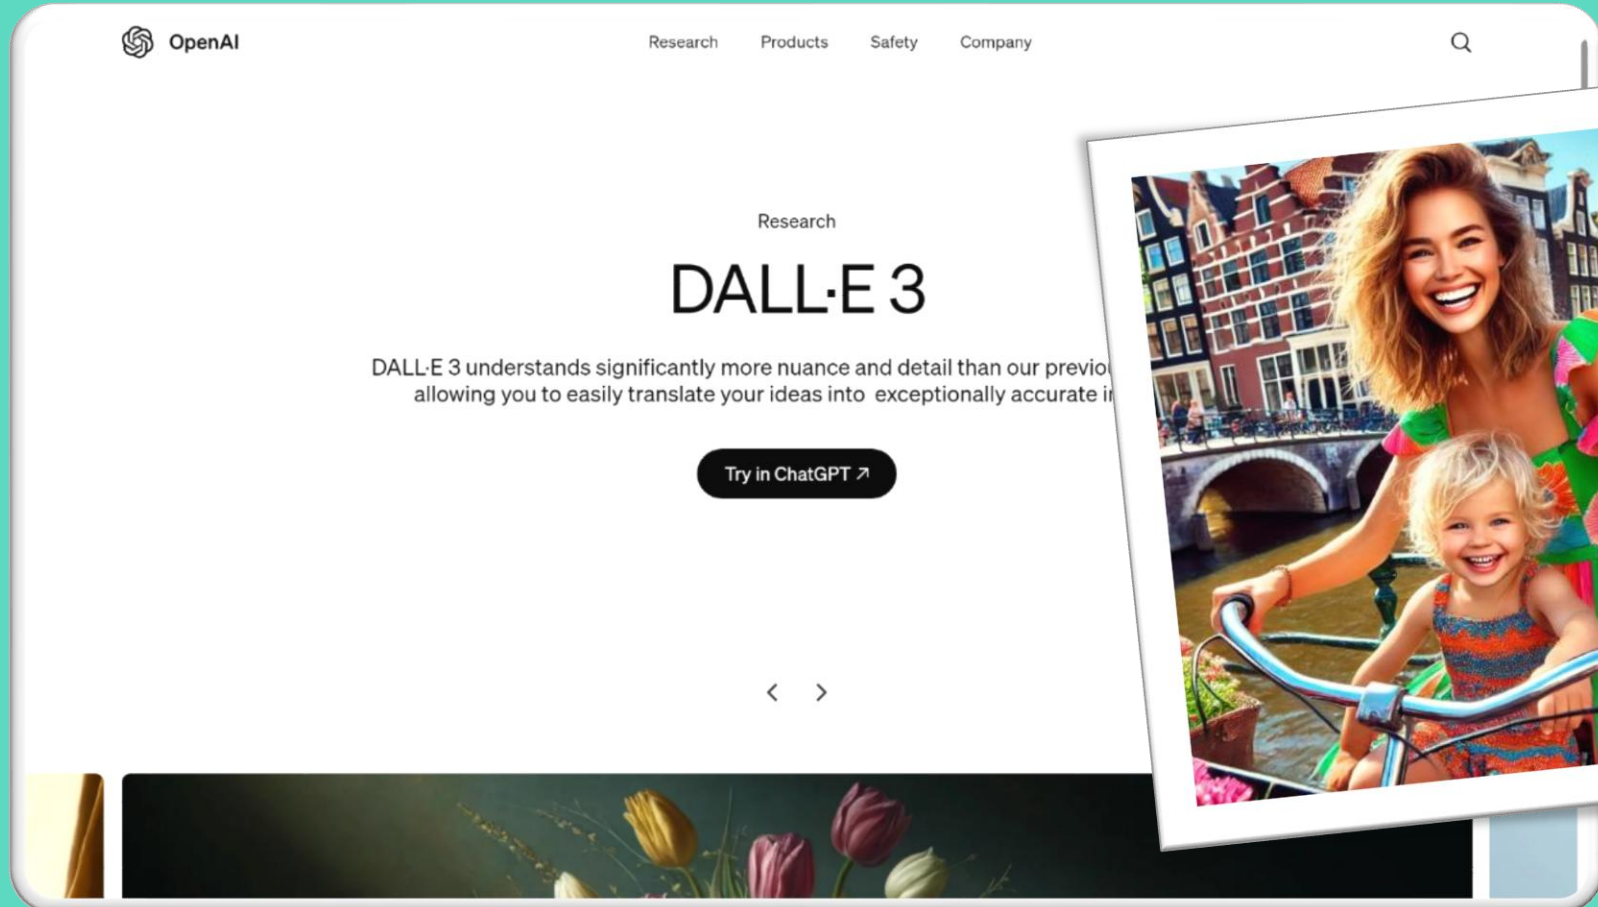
OpenAI

Research Products Safety Company

Research

DALL·E 3

DALL·E 3 understands significantly more nuance and detail than our previo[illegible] allowing you to easily translate your ideas into exceptionally accurate i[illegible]

Try in ChatGPT ↗